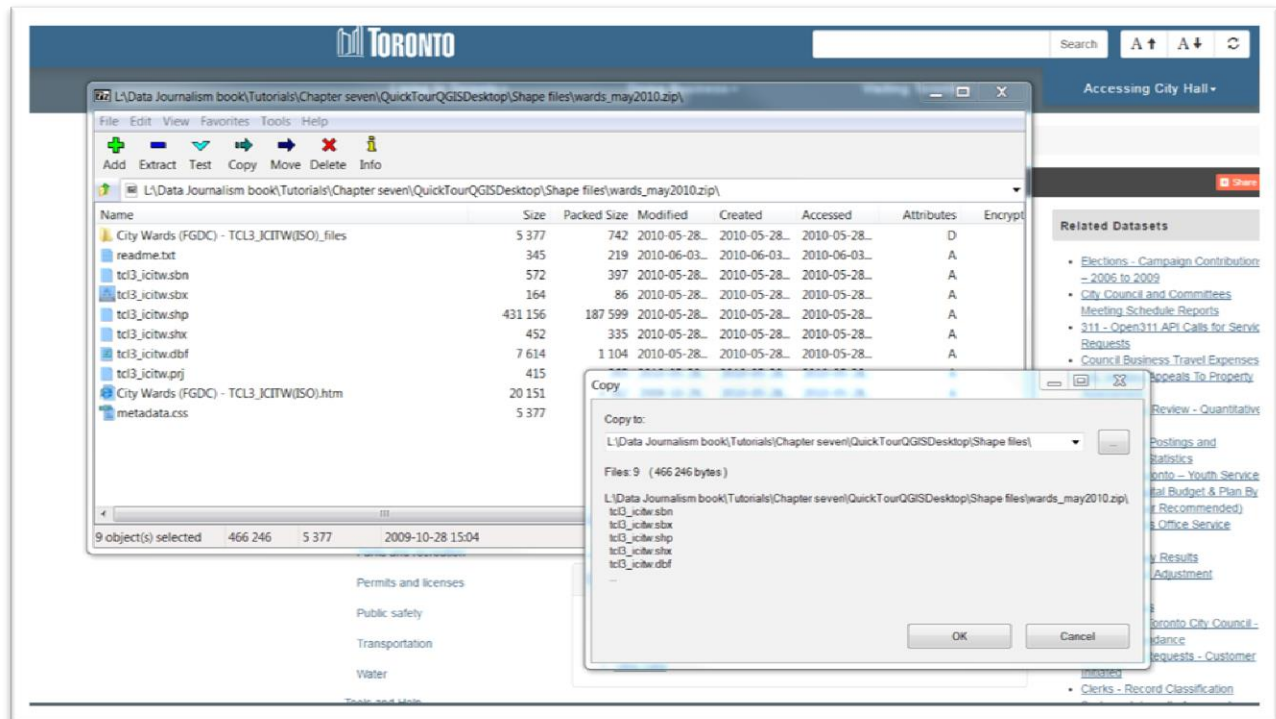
TORONTO

Search

A↑ A↓

Accessing City Hall

L:\Data Journalism book\Tutorials\Chapter seven\QuickTourQGISDesktop\Shape files\wards_may2010.zip\

File Edit View Favorites Tools Help

Add Extract Test Copy Move Delete Info

L:\Data Journalism book\Tutorials\Chapter seven\QuickTourQGISDesktop\Shape files\wards_may2010.zip\

| Name | Size | Packed Size | Modified | Created | Accessed | Attributes | Encrypt |
|---|---|---|---|---|---|---|---|
| City Wards (FGDC) - TCL3_ICITW(ISO)_files | 5 377 | 742 | 2010-05-28... | 2010-05-28... | 2010-05-28... | D | |
| readme.txt | 345 | 219 | 2010-06-03... | 2010-06-03... | 2010-06-03... | A | |
| tcl3_icitw.sbn | 572 | 397 | 2010-05-28... | 2010-05-28... | 2010-05-28... | A | |
| tcl3_icitw.sbx | 164 | 86 | 2010-05-28... | 2010-05-28... | 2010-05-28... | A | |
| tcl3_icitw.shp | 431 156 | 187 599 | 2010-05-28... | 2010-05-28... | 2010-05-28... | A | |
| tcl3_icitw.shx | 452 | 335 | 2010-05-28... | 2010-05-28... | 2010-05-28... | A | |
| tcl3_icitw.dbf | 7 614 | 1 104 | 2010-05-28... | 2010-05-28... | 2010-05-28... | A | |
| tcl3_icitw.prj | 415 | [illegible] | | | | | |
| City Wards (FGDC) - TCL3_ICITW(ISO).htm | 20 151 | | | | | | |
| metadata.css | 5 377 | | | | | | |

9 object(s) selected | 466 246 | 5 377 | 2009-10-28 15:04

Copy

Copy to:

L:\Data Journalism book\Tutorials\Chapter seven\QuickTourQGISDesktop\Shape files\

Files: 9 (466 246 bytes)

L:\Data Journalism book\Tutorials\Chapter seven\QuickTourQGISDesktop\Shape files\wards_may2010.zip\
tcl3_icitw.sbn
tcl3_icitw.sbx
tcl3_icitw.shp
tcl3_icitw.shx
tcl3_icitw.dbf
...

OK Cancel

Share

Related Datasets

Elections - Campaign Contribution – 2006 to 2009
City Council and Committees Meeting Schedule Reports
311 - Open311 API Calls for Servic Requests
Council Business Travel Expenses
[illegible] Appeals To Property
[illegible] Review - Quantitative
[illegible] Postings and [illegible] Statistics
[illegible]onto – Youth Service
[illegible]ital Budget & Plan By
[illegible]r Recommended)
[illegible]s Office Service
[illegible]y Results
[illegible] Adjustment
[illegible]oronto City Council -
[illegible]dance
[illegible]equests - Customer
Initiated
Clerks - Record Classification

Permits and licenses
Public safety
Transportation
Water